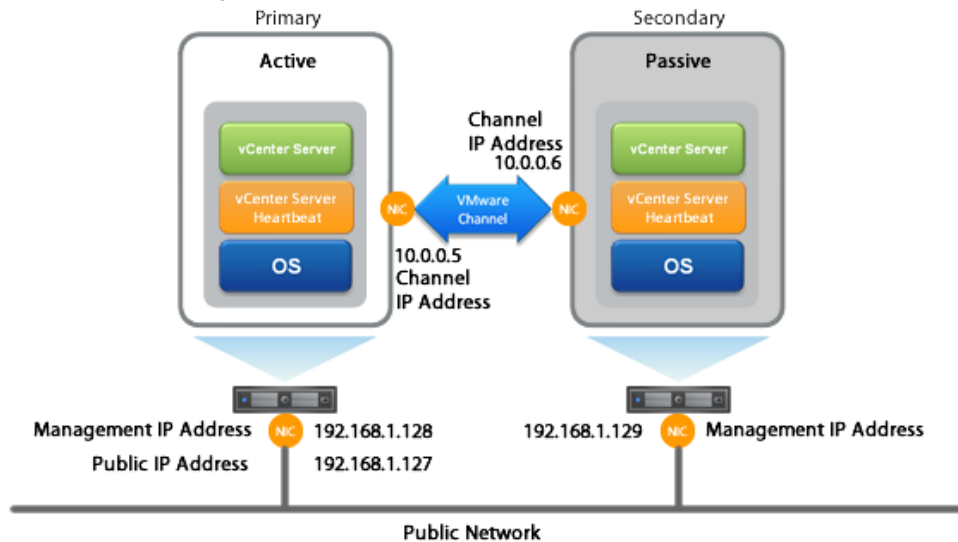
Primary

Active

vCenter Server

vCenter Server Heartbeat

OS

Channel IP Address 10.0.0.6

NIC

VMware Channel

NIC

10.0.0.5 Channel IP Address

Secondary

Passive

vCenter Server

vCenter Server Heartbeat

OS

Management IP Address

NIC

192.168.1.128

Public IP Address

192.168.1.127

192.168.1.129

NIC

Management IP Address

Public Network